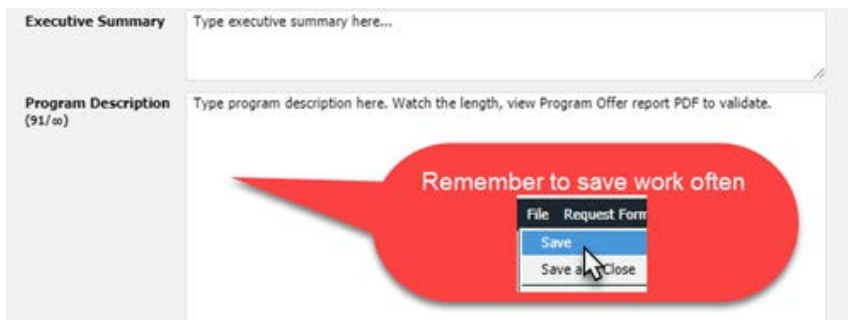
Executive Summary

Type executive summary here...

Program Description (91/∞)

Type program description here. Watch the length, view Program Offer report PDF to validate.

Remember to save work often

File Request Form

Save

Save a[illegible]Close